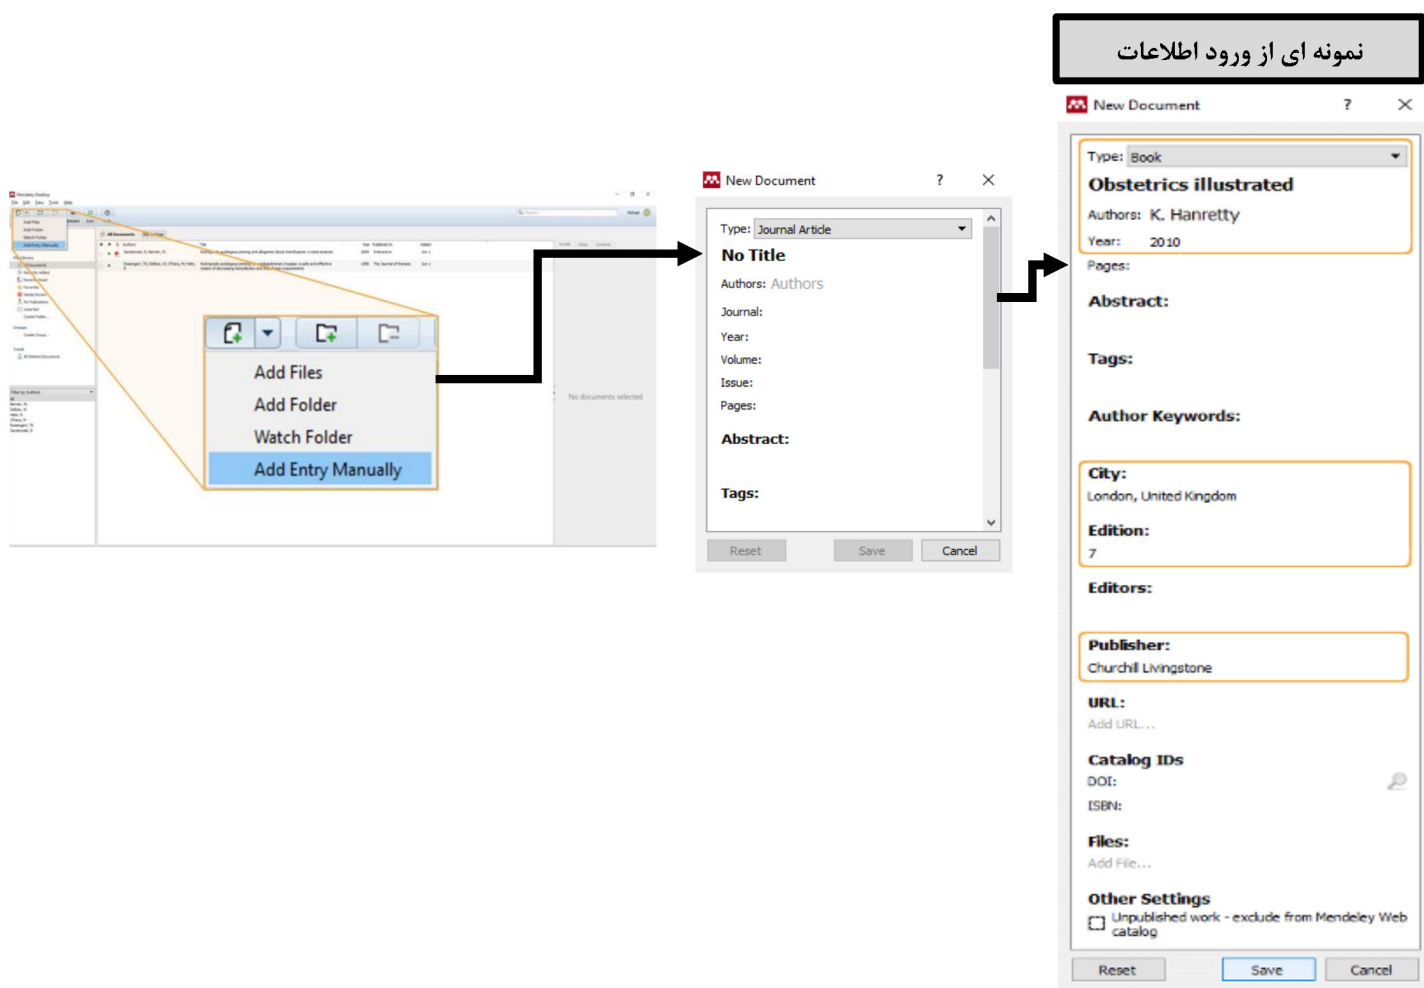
نمونه ای از ورود اطلاعات

Add Files
Add Folder
Watch Folder
Add Entry Manually

No documents selected

New Document ? ×

Type: Journal Article
No Title
Authors: Authors
Journal:
Year:
Volume:
Issue:
Pages:
Abstract:
Tags:

Reset Save Cancel

New Document ? ×

Type: Book
Obstetrics illustrated
Authors: K. Hanretty
Year: 2010
Pages:
Abstract:
Tags:
Author Keywords:
City:
London, United Kingdom
Edition:
7
Editors:
Publisher:
Churchill Livingstone
URL:
Add URL...
Catalog IDs
DOI:
ISBN:
Files:
Add File...
Other Settings
Unpublished work - exclude from Mendeley Web catalog

Reset Save Cancel